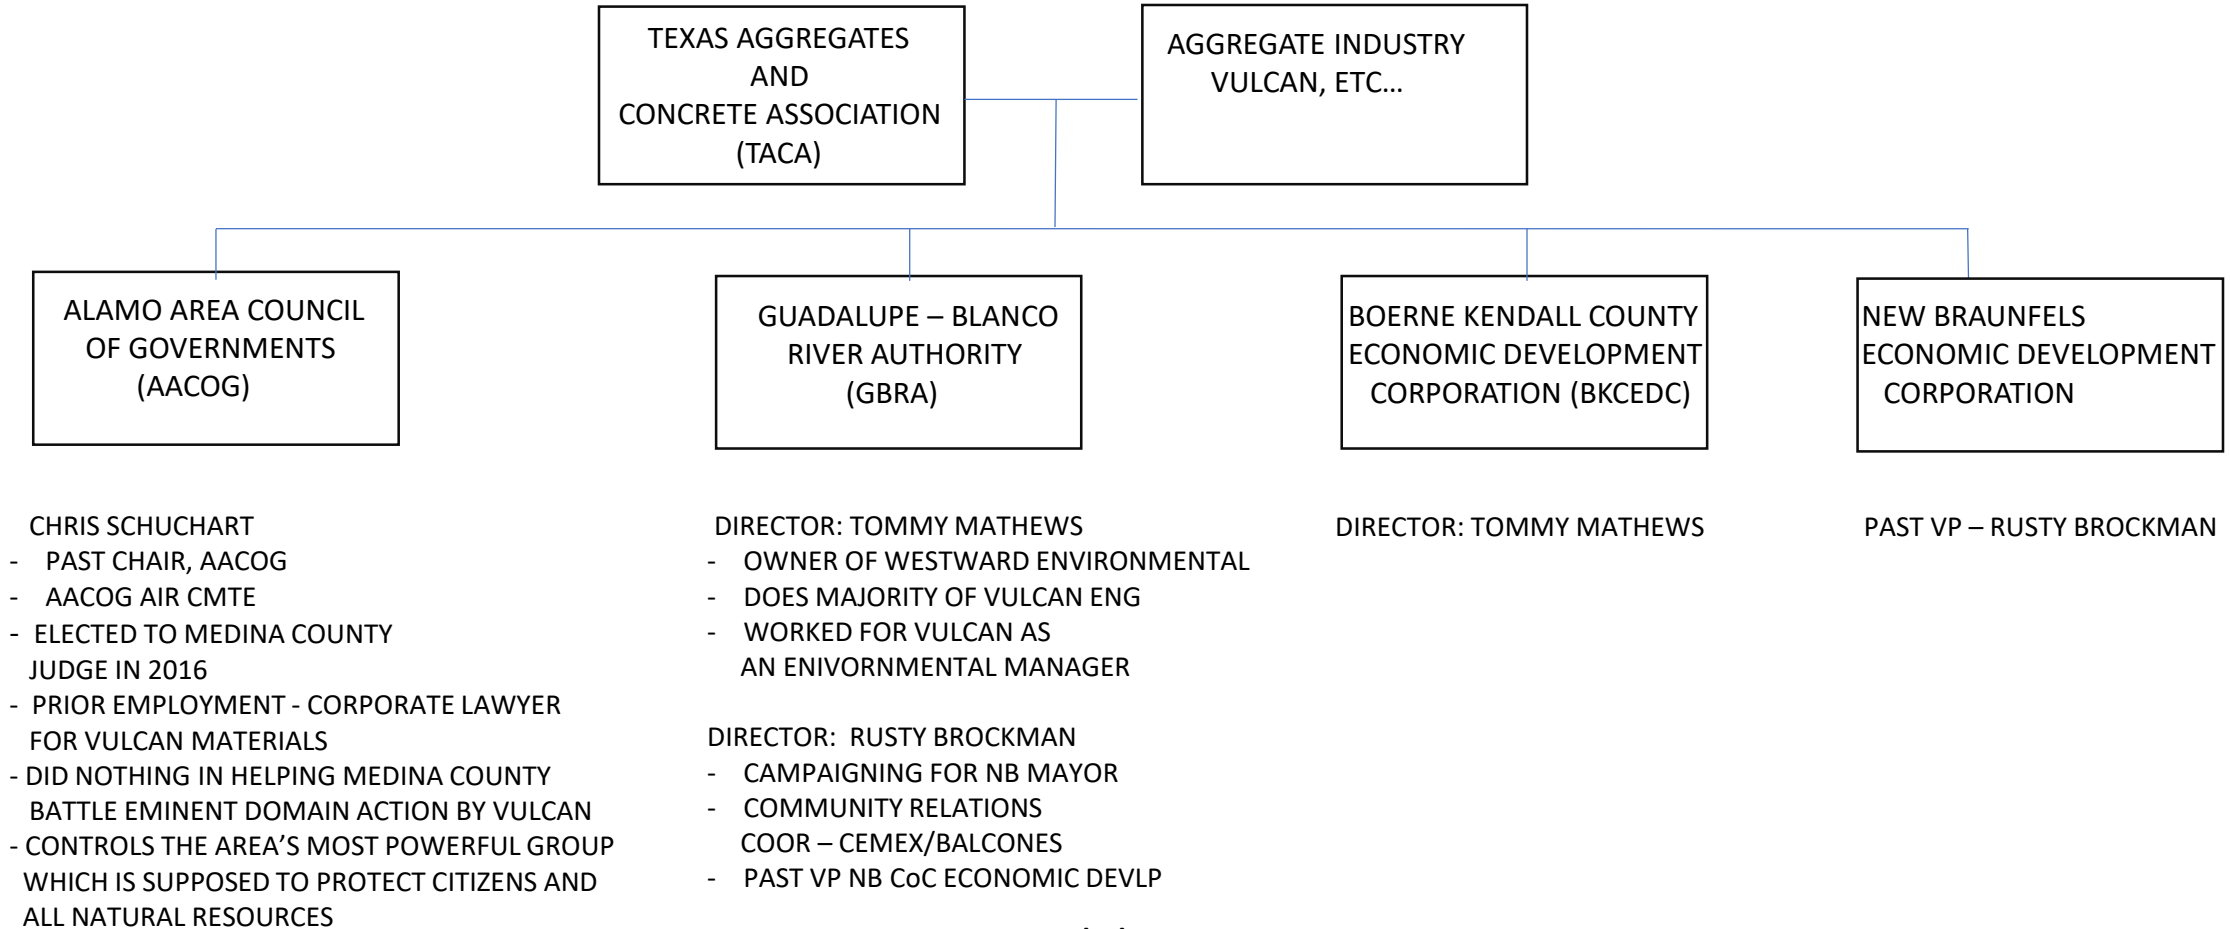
TEXAS AGGREGATES AND CONCRETE ASSOCIATION (TACA)

AGGREGATE INDUSTRY VULCAN, ETC…

ALAMO AREA COUNCIL OF GOVERNMENTS (AACOG)

GUADALUPE – BLANCO RIVER AUTHORITY (GBRA)

BOERNE KENDALL COUNTY ECONOMIC DEVELOPMENT CORPORATION (BKCEDC)

NEW BRAUNFELS ECONOMIC DEVELOPMENT CORPORATION

CHRIS SCHUCHART
- PAST CHAIR, AACOG
- AACOG AIR CMTE
- ELECTED TO MEDINA COUNTY JUDGE IN 2016
- PRIOR EMPLOYMENT - CORPORATE LAWYER FOR VULCAN MATERIALS
- DID NOTHING IN HELPING MEDINA COUNTY BATTLE EMINENT DOMAIN ACTION BY VULCAN
- CONTROLS THE AREA'S MOST POWERFUL GROUP WHICH IS SUPPOSED TO PROTECT CITIZENS AND ALL NATURAL RESOURCES

DIRECTOR: TOMMY MATHEWS
- OWNER OF WESTWARD ENVIRONMENTAL
- DOES MAJORITY OF VULCAN ENG
- WORKED FOR VULCAN AS AN ENIVORNMENTAL MANAGER

DIRECTOR: RUSTY BROCKMAN
- CAMPAIGNING FOR NB MAYOR
- COMMUNITY RELATIONS COOR – CEMEX/BALCONES
- PAST VP NB CoC ECONOMIC DEVLP

DIRECTOR: TOMMY MATHEWS

PAST VP – RUSTY BROCKMAN